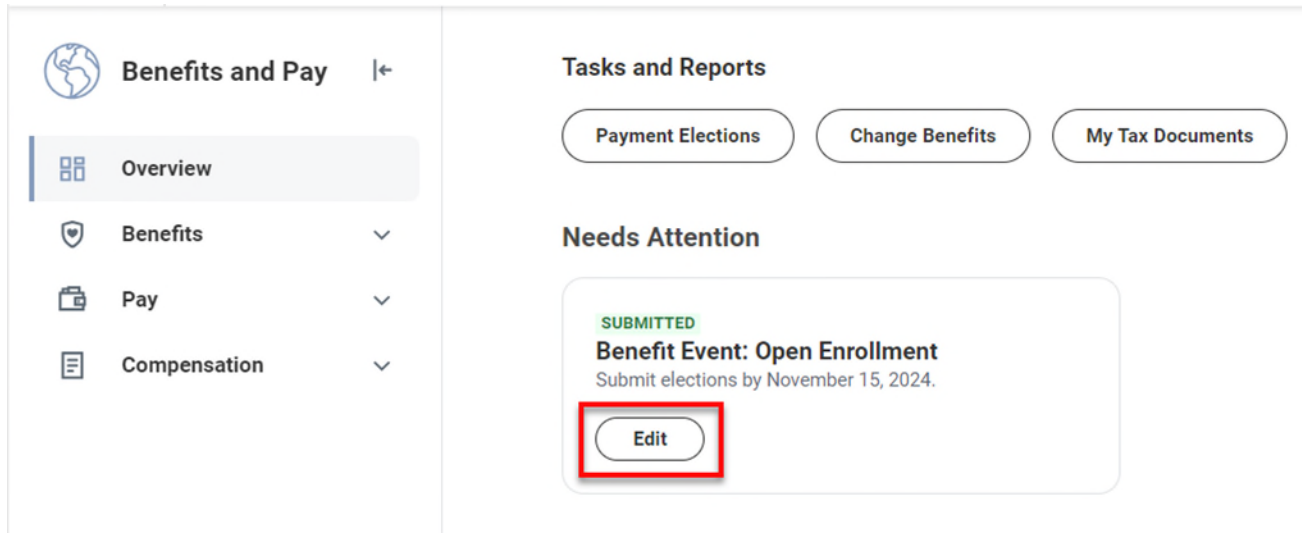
Benefits and Pay

Overview

Benefits

Pay

Compensation

Tasks and Reports

Payment Elections

Change Benefits

My Tax Documents

Needs Attention

SUBMITTED

Benefit Event: Open Enrollment

Submit elections by November 15, 2024.

Edit